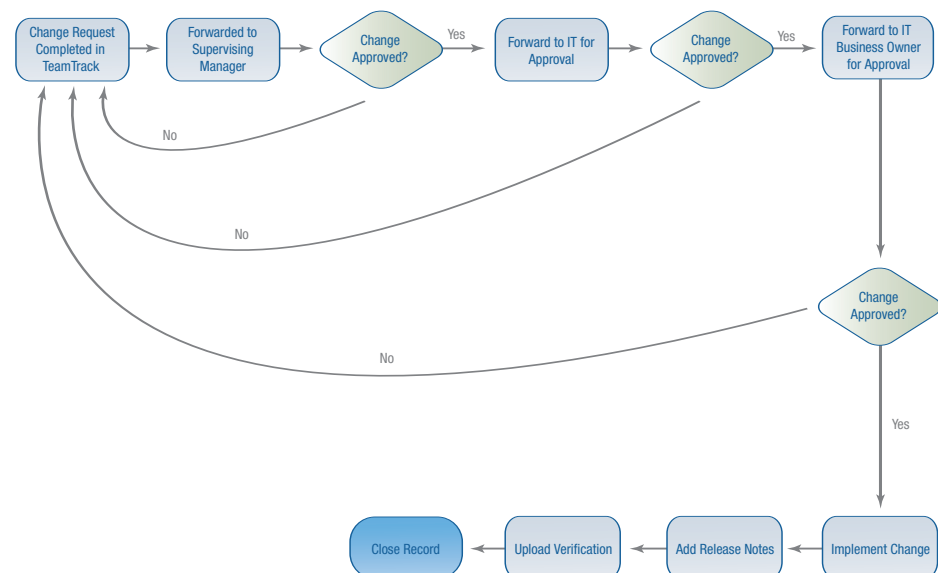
Change Request Completed in TeamTrack

Forwarded to Supervising Manager

Change Approved?

Yes

Forward to IT for Approval

Change Approved?

Yes

Forward to IT Business Owner for Approval

No

No

Change Approved?

No

Yes

Close Record

Upload Verification

Add Release Notes

Implement Change